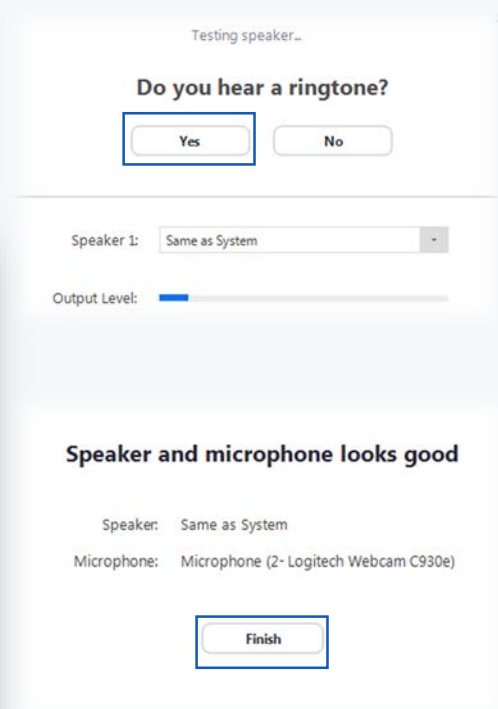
Testing speaker...

Do you hear a ringtone?

Yes

No

Speaker 1: Same as System

Output Level:

Speaker and microphone looks good

Speaker: Same as System

Microphone: Microphone (2- Logitech Webcam C930e)

Finish